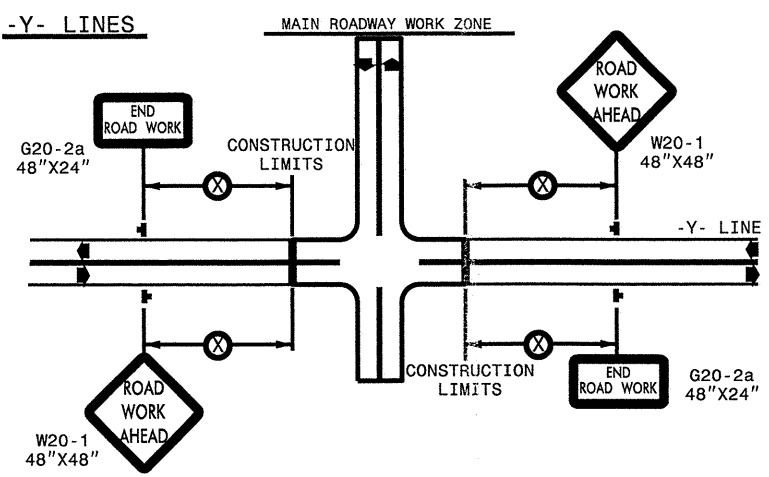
-Y- LINES

MAIN ROADWAY WORK ZONE

END ROAD WORK

G20-2a
48"X24"

CONSTRUCTION LIMITS

X

ROAD WORK AHEAD

W20-1
48"X48"

X

-Y- LINE

X

ROAD WORK AHEAD

W20-1
48"X48"

CONSTRUCTION LIMITS

X

END ROAD WORK

G20-2a
48"X24"